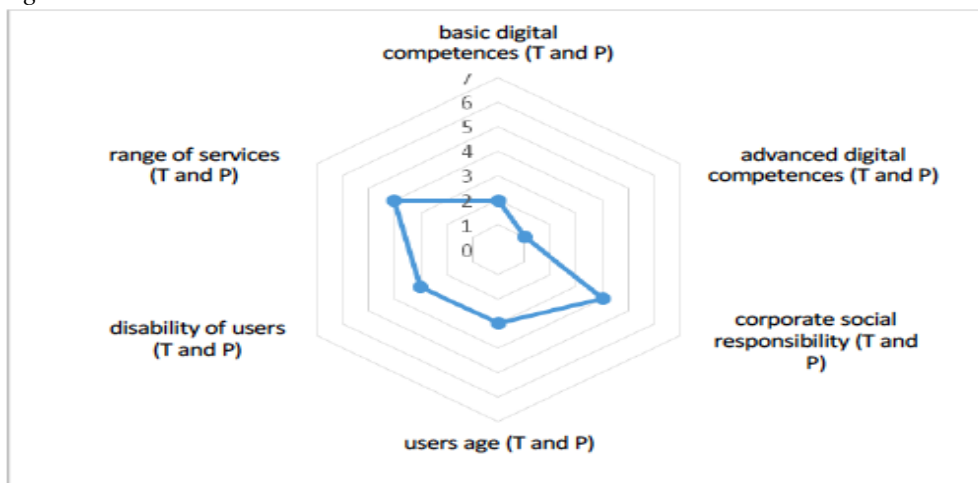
basic digital competences (T and P)

7
6
5
4
3
2
1
0

advanced digital competences (T and P)

corporate social responsibility (T and P)

users age (T and P)

disability of users (T and P)

range of services (T and P)